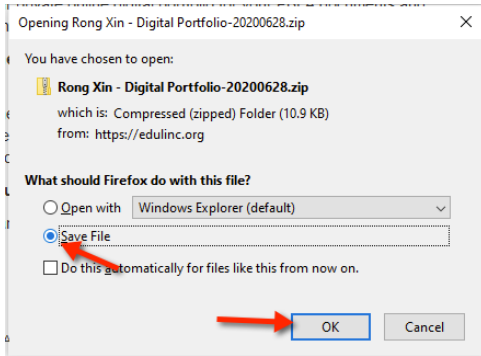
Opening Rong Xin - Digital Portfolio-20200628.zip

×

You have chosen to open:

Rong Xin - Digital Portfolio-20200628.zip

which is: Compressed (zipped) Folder (10.9 KB)

from: https://edulinc.org

What should Firefox do with this file?

Open with Windows Explorer (default)

Save File

Do this automatically for files like this from now on.

OK

Cancel